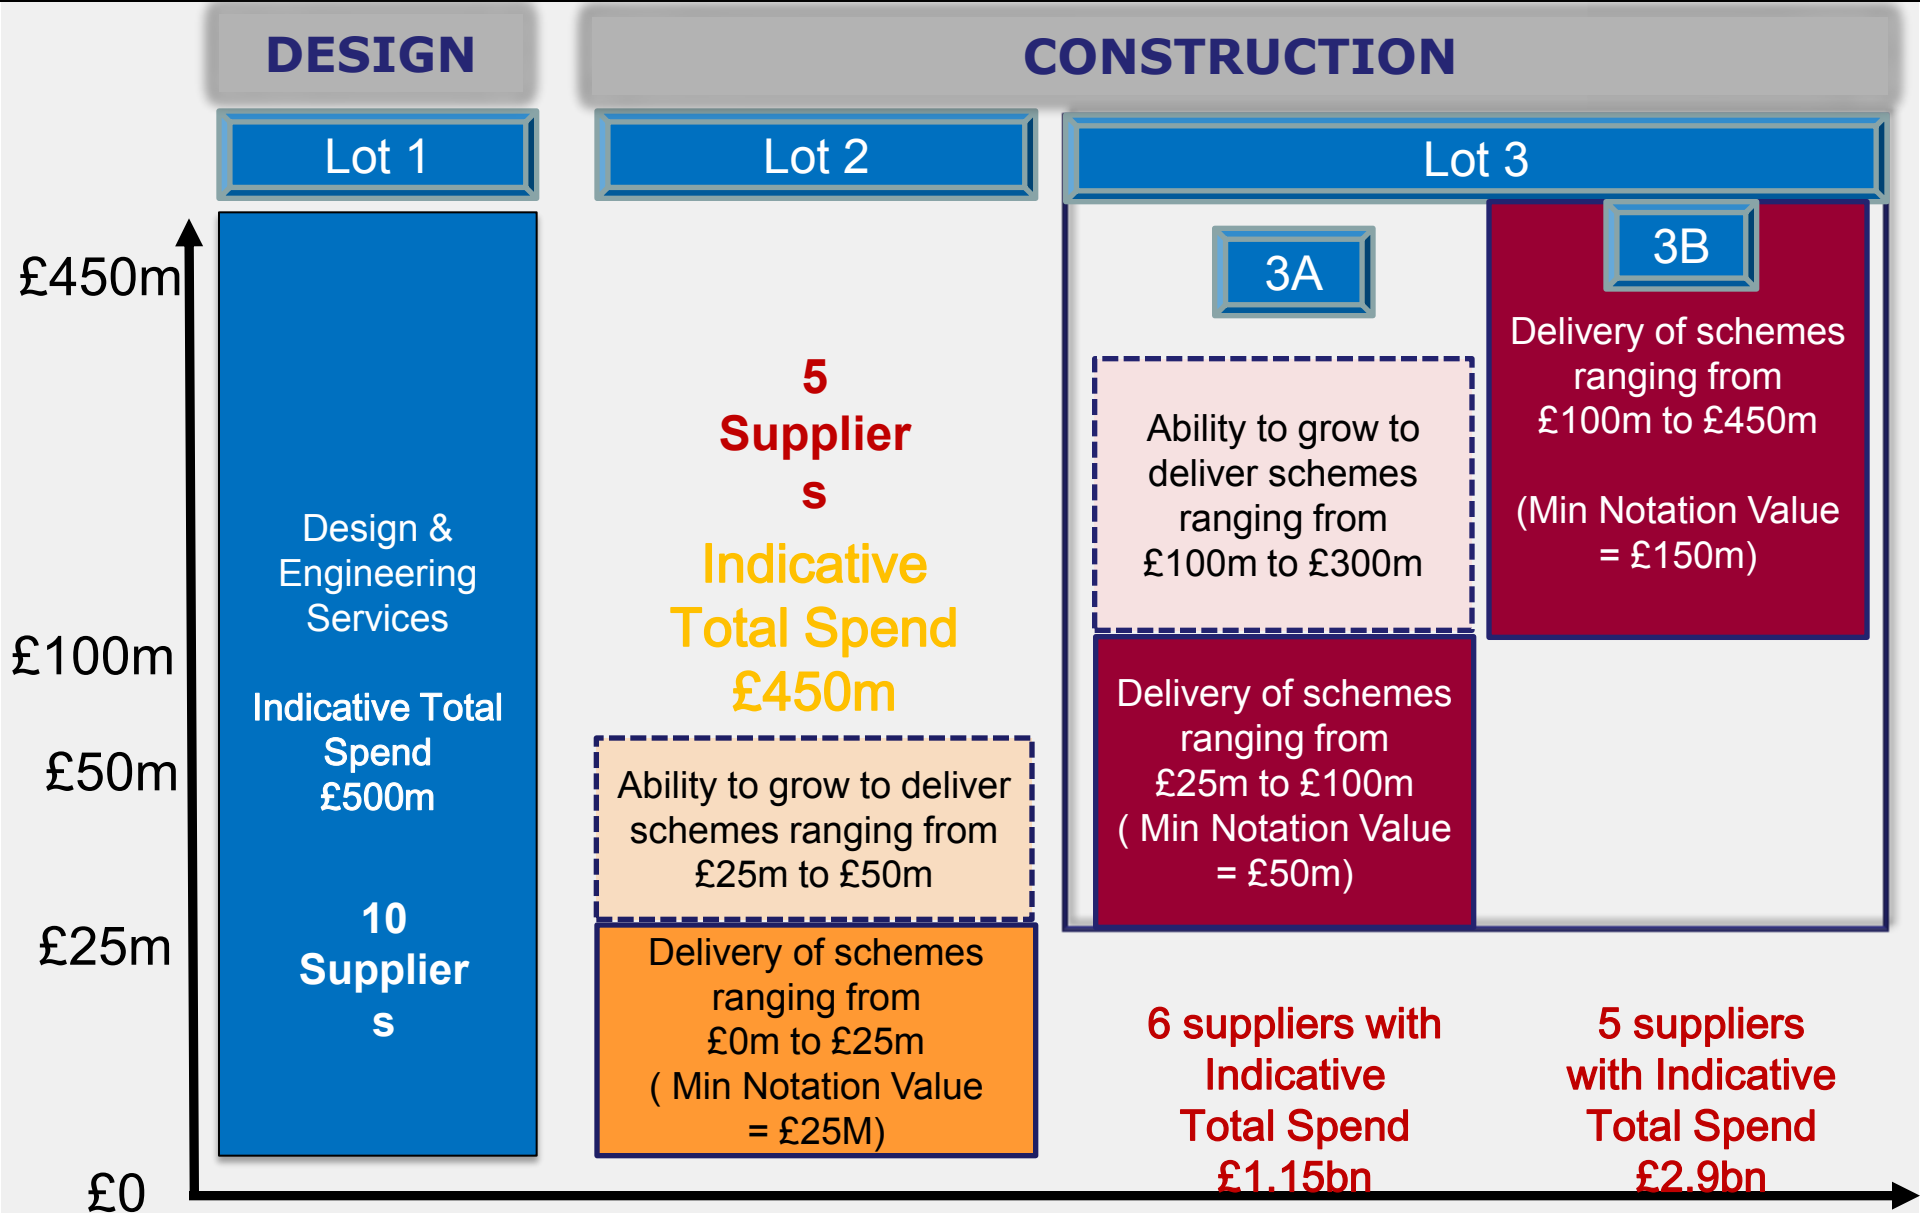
DESIGN

CONSTRUCTION

Lot 1

Lot 2

Lot 3

£450m

£100m

£50m

£25m

£0

Design & Engineering Services

Indicative Total Spend £500m

10 Supplier s

5 Supplier s

Indicative Total Spend £450m

Ability to grow to deliver schemes ranging from £25m to £50m

Delivery of schemes ranging from £0m to £25m ( Min Notation Value = £25M)

3A

Ability to grow to deliver schemes ranging from £100m to £300m

Delivery of schemes ranging from £25m to £100m ( Min Notation Value = £50m)

3B

Delivery of schemes ranging from £100m to £450m

(Min Notation Value = £150m)

6 suppliers with Indicative Total Spend £1.15bn

5 suppliers with Indicative Total Spend £2.9bn